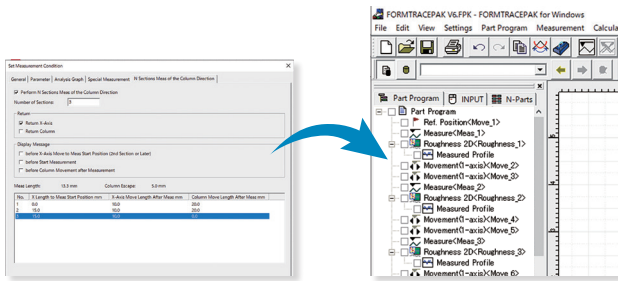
Set Measurement Condition

General | Parameter | Analysis Graph | Special Measurement | N Sections Meas of the Column Direction

Perform N Sections Meas of the Column Direction

Number of Sections: 3

Return
Return X-Axis
Return Column

Display Message
before X-Axis Move to Meas Start Position (2nd Section or Later)
before Start Measurement
before Column Movement after Measurement

Meas Length: 13.5 mm Column Escape: 5.0 mm

| No. | X Length to Meas Start Position mm | X-Axis Move Length After Meas mm | Column Move Length After Meas mm |
|---|---|---|---|
| 1 | 0.0 | 10.0 | 20.0 |
| 2 | 15.0 | 10.0 | 20.0 |
| 3 | 15.0 | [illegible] | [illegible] |

FORMTRACEPAK V6.FPK - FORMTRACEPAK for Windows

File Edit View Settings Part Program Measurement Calcula

Part Program | INPUT | N-Parts

Part Program
Ref. Position<Move_1>
Measure<Meas_1>
Roughness 2D<Roughness_1>
Measured Profile
Movement(1-axis)<Move_2>
Movement(1-axis)<Move_3>
Measure<Meas_2>
Roughness 2D<Roughness_2>
Measured Profile
Movement(1-axis)<Move_4>
Movement(1-axis)<Move_5>
Measure<Meas_3>
Roughness 2D<Roughness_3>
Measured Profile
Movement(1-axis)<Move_6>